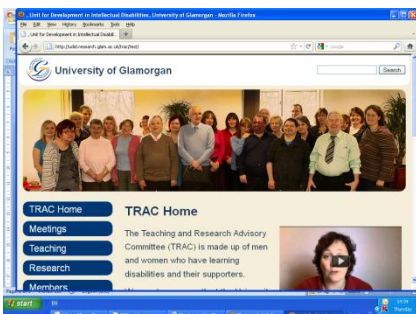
Unit for Development in Intellectual Disabilities, University of Glamorgan - Mozilla Firefox

File Edit View History Bookmarks Tools Help

Unit for Development in Intellectual Disabili...

http://udid.research.glam.ac.uk/trac/

Google

University of Glamorgan

Search

TRAC Home

Meetings

Teaching

Research

Members

TRAC Home

The Teaching and Research Advisory Committee (TRAC) is made up of men and women who have learning disabilities and their supporters.

start